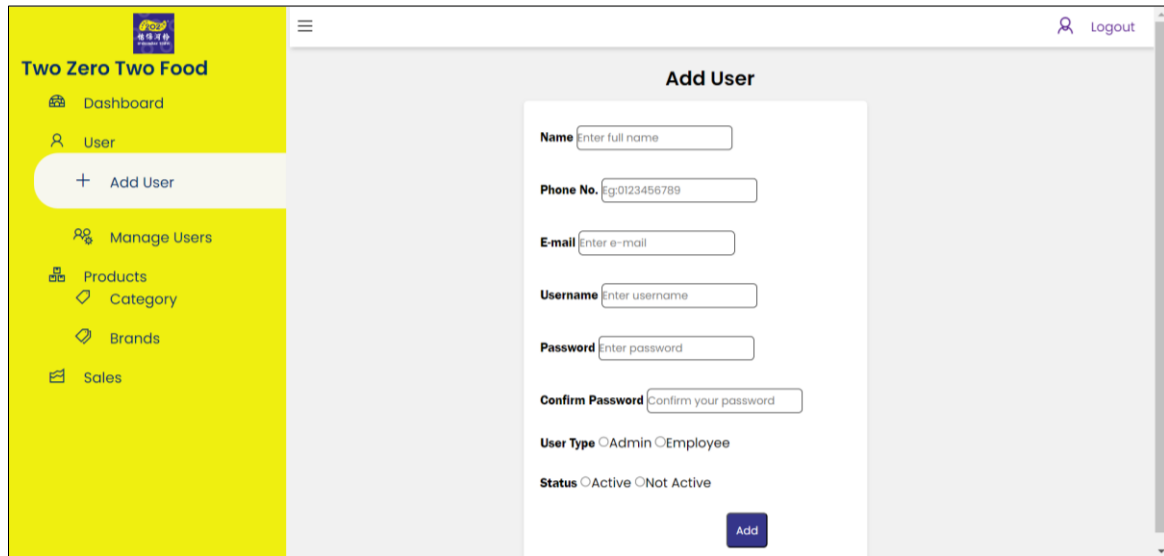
Two Zero Two Food
Dashboard
User
+ Add User
Manage Users
Products
Category
Brands
Sales

Logout

Add User

Name Enter full name

Phone No. Eg:0123456789

E-mail Enter e-mail

Username Enter username

Password Enter password

Confirm Password Confirm your password

User Type Admin Employee

Status Active Not Active

Add